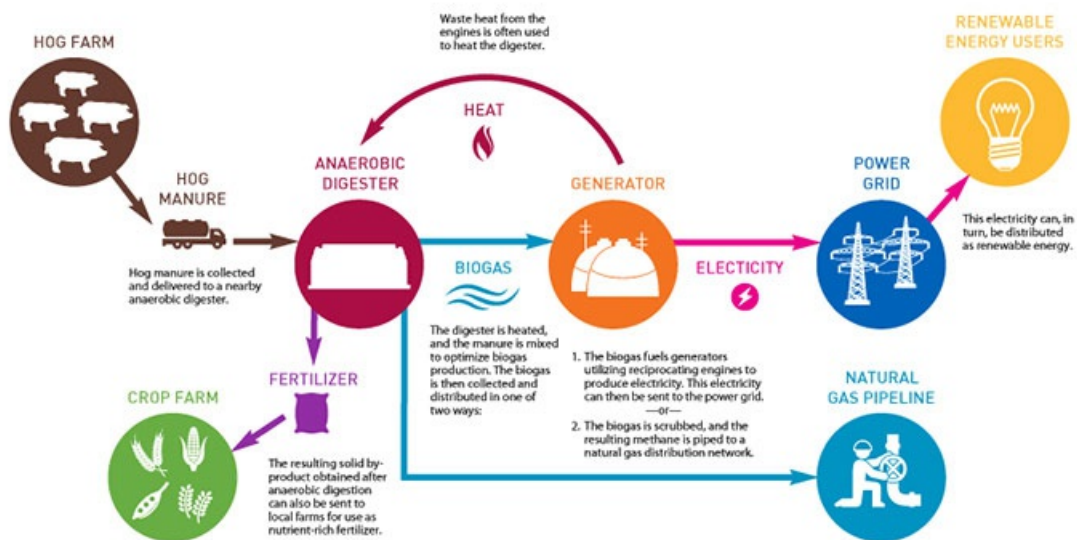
HOG FARM

HOG MANURE

Hog manure is collected and delivered to a nearby anaerobic digester.

Waste heat from the engines is often used to heat the digester.

HEAT

ANAEROBIC DIGESTER

GENERATOR

RENEWABLE ENERGY USERS

POWER GRID

This electricity can, in turn, be distributed as renewable energy.

BIOGAS

ELECTICITY

The digester is heated, and the manure is mixed to optimize biogas production. The biogas is then collected and distributed in one of two ways:

1. The biogas fuels generators utilizing reciprocating engines to produce electricity. This electricity can then be sent to the power grid.
—or—
2. The biogas is scrubbed, and the resulting methane is piped to a natural gas distribution network.

FERTILIZER

CROP FARM

The resulting solid by-product obtained after anaerobic digestion can also be sent to local farms for use as nutrient-rich fertilizer.

NATURAL GAS PIPELINE